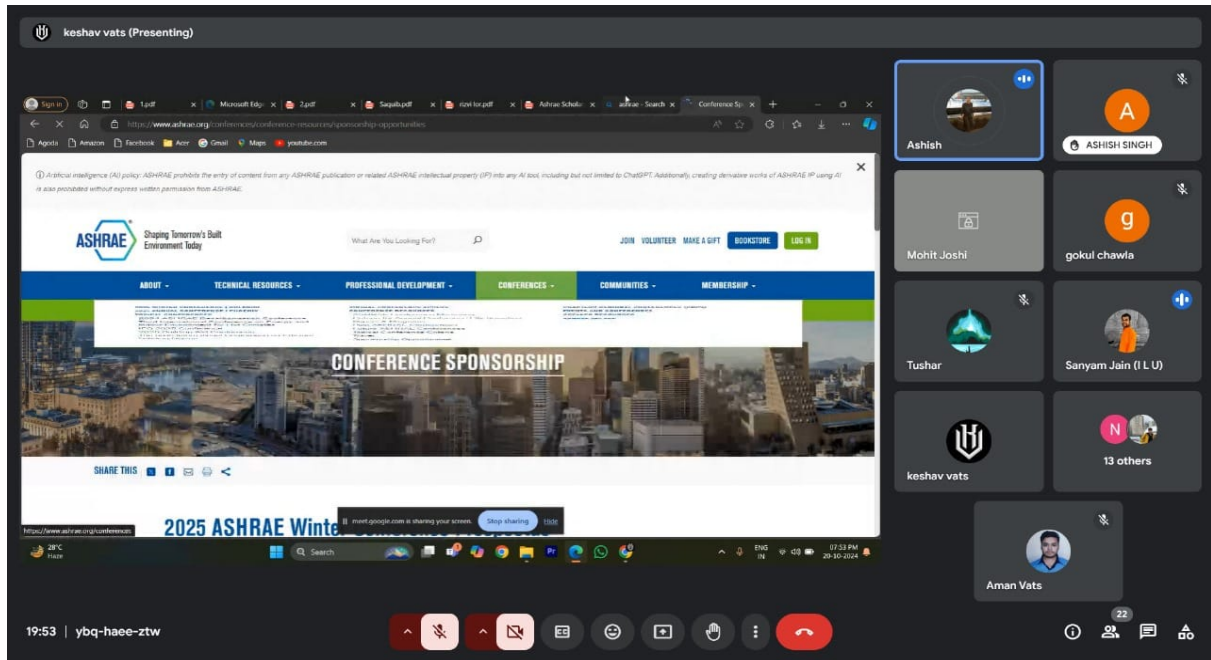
keshav vats (Presenting)

Sign in | 1.pdf | Microsoft Edge | 2.pdf | Saquib.pdf | rizvi-lor.pdf | Ashrae Scholar | ashrae - Search | Conference Sp

https://www.ashrae.org/conferences/conference-resources/sponsorship-opportunities

Agoda | Amazon | Facebook | Acer | Gmail | Maps | youtube.com

ⓘ Artificial intelligence (AI) policy: ASHRAE prohibits the entry of content from any ASHRAE publication or related ASHRAE intellectual property (IP) into any AI tool, including but not limited to ChatGPT. Additionally, creating derivative works of ASHRAE IP using AI is also prohibited without express written permission from ASHRAE.

ASHRAE Shaping Tomorrow's Built Environment Today

What Are You Looking For?

JOIN VOLUNTEER MAKE A GIFT BOOKSTORE LOG IN

ABOUT - TECHNICAL RESOURCES - PROFESSIONAL DEVELOPMENT - CONFERENCES - COMMUNITIES - MEMBERSHIP -

CONFERENCE SPONSORSHIP

SHARE THIS

2025 ASHRAE Winter

https://www.ashrae.org/conferences

meet.google.com is sharing your screen. Stop sharing Hide

28°C Haze

Search

ENG IN 07:53 PM 20-10-2024

Ashish
ASHISH SINGH
Mohit Joshi
gokul chawla
Tushar
Sanyam Jain (I L U)
keshav vats
13 others
Aman Vats

19:53 | ybq-haee-ztw

22